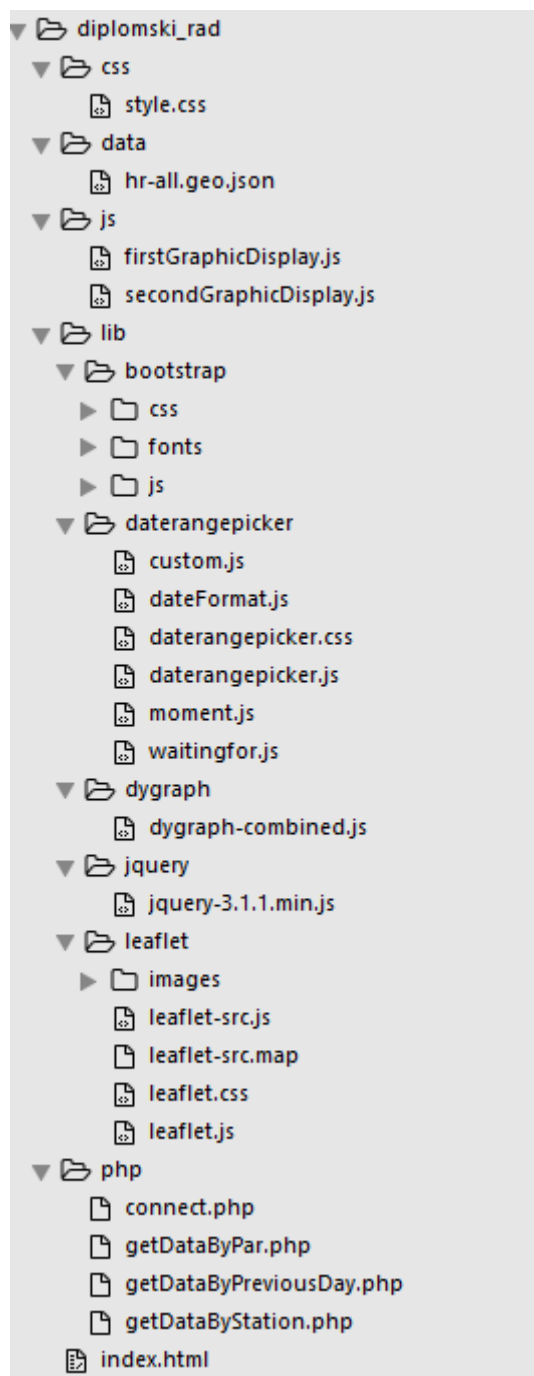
diplomski_rad
css
style.css
data
hr-all.geo.json
js
firstGraphicDisplay.js
secondGraphicDisplay.js
lib
bootstrap
css
fonts
js
daterangepicker
custom.js
dateFormat.js
daterangepicker.css
daterangepicker.js
moment.js
waitingfor.js
dygraph
dygraph-combined.js
jquery
jquery-3.1.1.min.js
leaflet
images
leaflet-src.js
leaflet-src.map
leaflet.css
leaflet.js
php
connect.php
getDataByPar.php
getDataByPreviousDay.php
getDataByStation.php
index.html